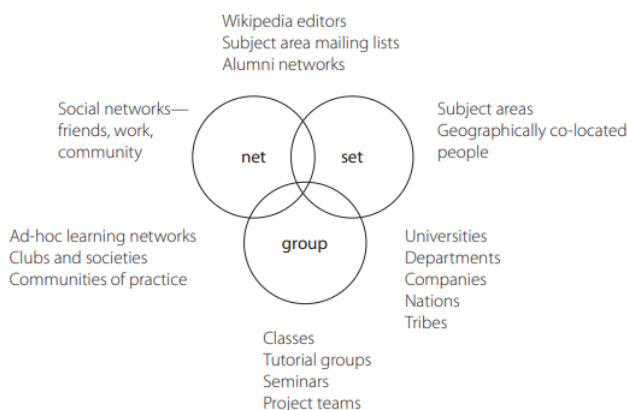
Wikipedia editors
Subject area mailing lists
Alumni networks

Social networks—
friends, work,
community

Subject areas
Geographically co-located
people

net

set

group

Ad-hoc learning networks
Clubs and societies
Communities of practice

Universities
Departments
Companies
Nations
Tribes

Classes
Tutorial groups
Seminars
Project teams